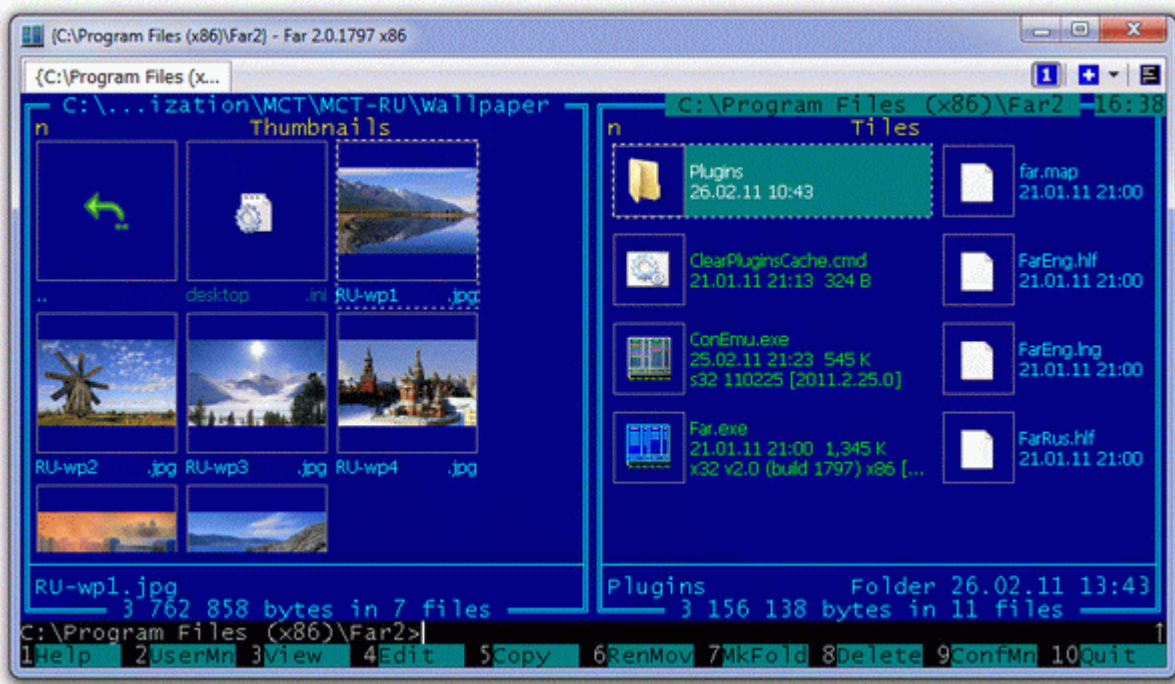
{C:\Program Files (x86)\Far2} - Far 2.0.1797 x86

{C:\Program Files (x...

1

C:\...ization\MCT\MCT-RU\Wallpaper
n Thumbnails

..

desktop .ini

RU-wp1 .jpg

RU-wp2 .jpg

RU-wp3 .jpg

RU-wp4 .jpg

RU-wp1.jpg
3 762 858 bytes in 7 files

C:\Program Files (x86)\Far2 16:38
n Tiles

Plugins
26.02.11 10:43

far.map
21.01.11 21:00

ClearPluginsCache.cmd
21.01.11 21:13 324 B

FarEng.hlf
21.01.11 21:00

ConEmu.exe
25.02.11 21:23 545 K
x32 110225 [2011.2.25.0]

FarEng.lng
21.01.11 21:00

Far.exe
21.01.11 21:00 1,345 K
x32 v2.0 (build 1797) x86 [...

FarRus.hlf
21.01.11 21:00

Plugins Folder 26.02.11 13:43
3 156 138 bytes in 11 files

C:\Program Files (x86)\Far2>

1Help 2UserMn 3View 4Edit 5Copy 6RenMov 7MkFold 8Delete 9ConfMn 10Quit